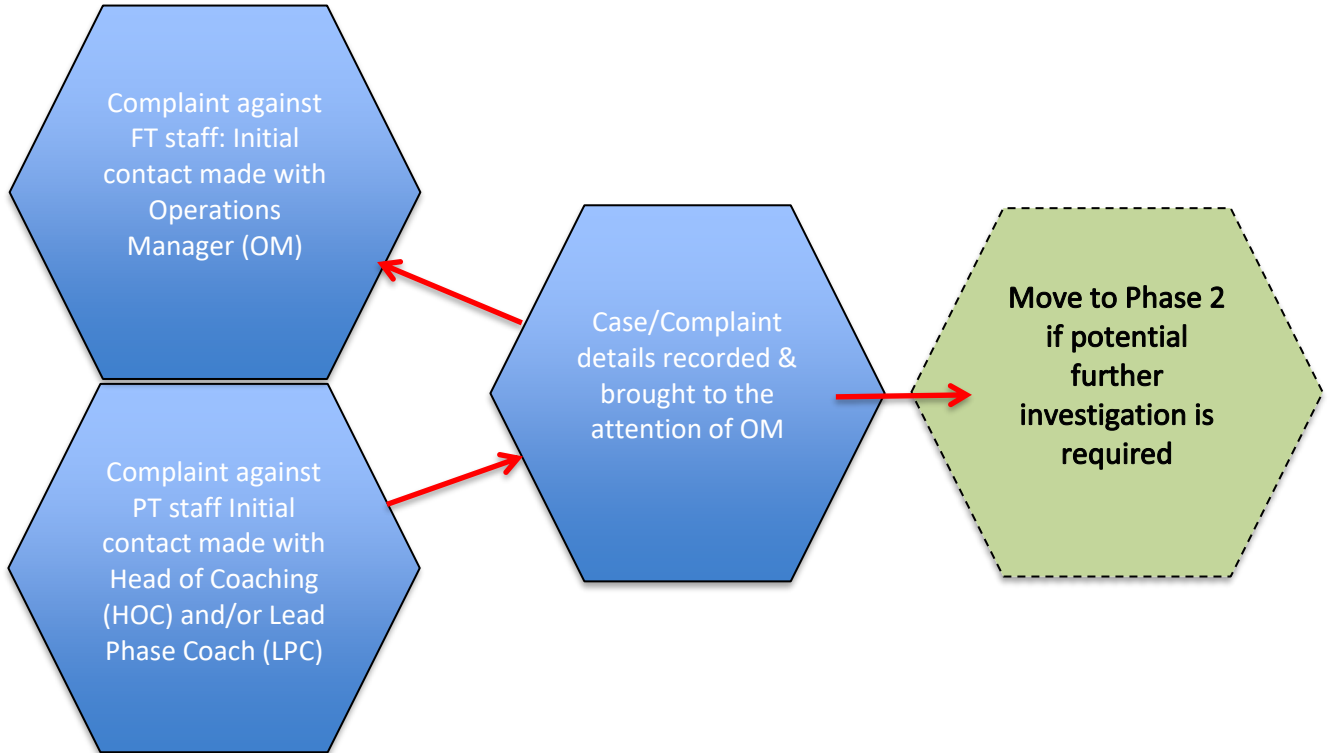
Complaint against FT staff: Initial contact made with Operations Manager (OM)

Complaint against PT staff Initial contact made with Head of Coaching (HOC) and/or Lead Phase Coach (LPC)

Case/Complaint details recorded & brought to the attention of OM

Move to Phase 2 if potential further investigation is required